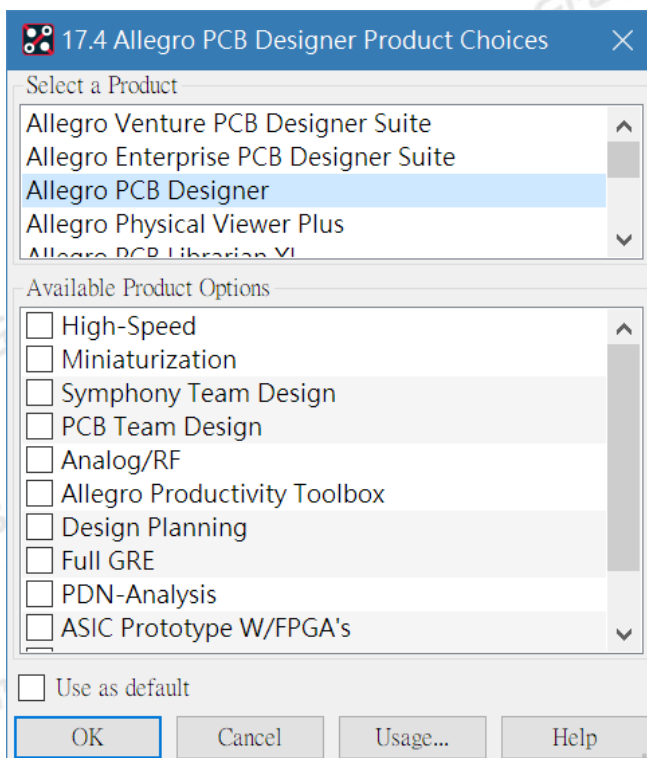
17.4 Allegro PCB Designer Product Choices

Select a Product

Allegro Venture PCB Designer Suite
Allegro Enterprise PCB Designer Suite
Allegro PCB Designer
Allegro Physical Viewer Plus
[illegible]

Available Product Options

High-Speed
Miniaturization
Symphony Team Design
PCB Team Design
Analog/RF
Allegro Productivity Toolbox
Design Planning
Full GRE
PDN-Analysis
ASIC Prototype W/FPGA's

Use as default

OK
Cancel
Usage...
Help